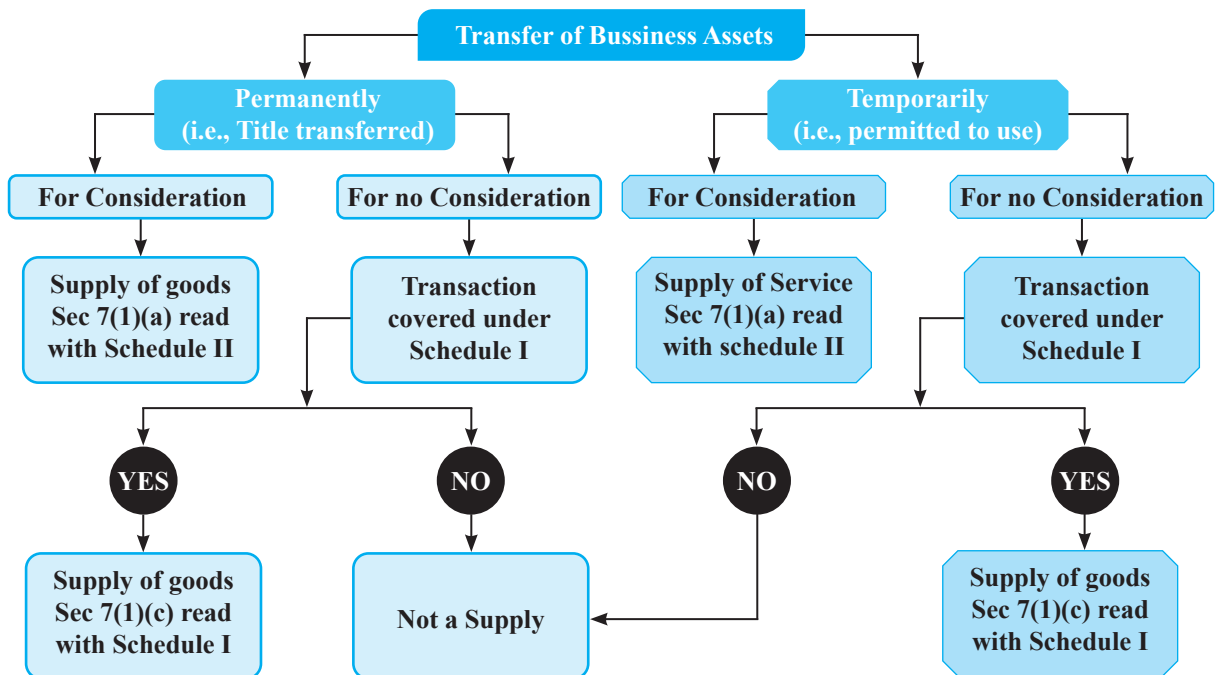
Transfer of Bussiness Assets

Permanently (i.e., Title transferred)

Temporarily (i.e., permitted to use)

For Consideration

For no Consideration

For Consideration

For no Consideration

Supply of goods Sec 7(1)(a) read with Schedule II

Transaction covered under Schedule I

Supply of Service Sec 7(1)(a) read with schedule II

Transaction covered under Schedule I

YES

NO

NO

YES

Supply of goods Sec 7(1)(c) read with Schedule I

Not a Supply

Supply of goods Sec 7(1)(c) read with Schedule I